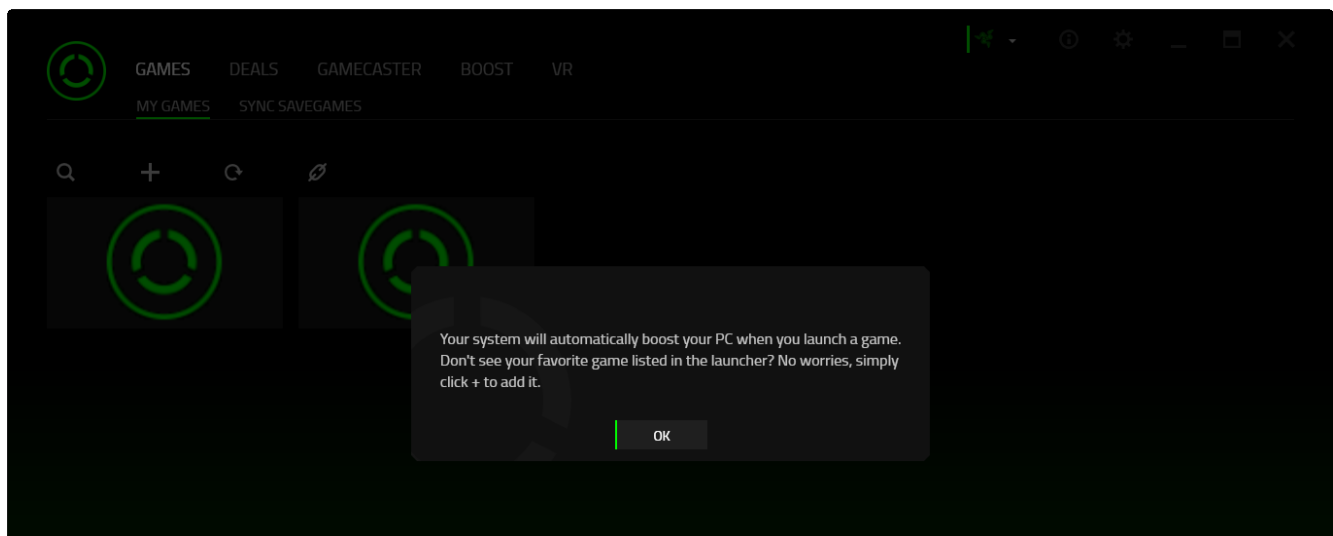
GAMES DEALS GAMECASTER BOOST VR

MY GAMES SYNC SAVEGAMES

Your system will automatically boost your PC when you launch a game. Don't see your favorite game listed in the launcher? No worries, simply click + to add it.

OK